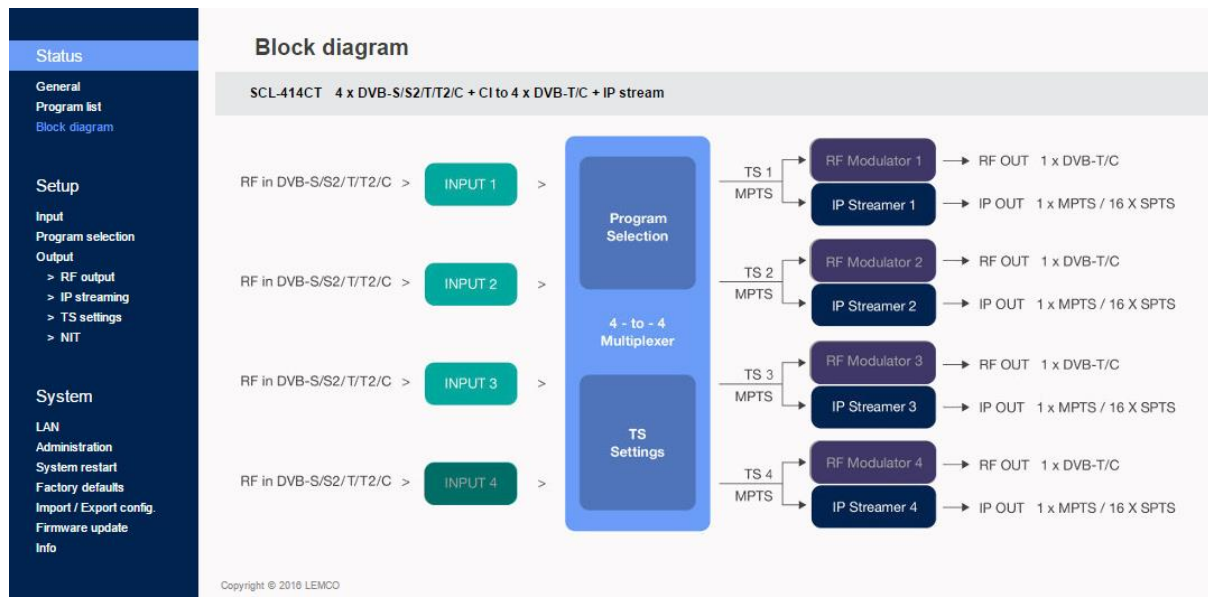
Status
General
Program list
Block diagram

Setup
Input
Program selection
Output
> RF output
> IP streaming
> TS settings
> NIT

System
LAN
Administration
System restart
Factory defaults
Import / Export config.
Firmware update
Info

Block diagram

SCL-414CT 4 x DVB-S/S2/T/T2/C + CI to 4 x DVB-T/C + IP stream

RF in DVB-S/S2/T/T2/C > INPUT 1 >
RF in DVB-S/S2/T/T2/C > INPUT 2 >
RF in DVB-S/S2/T/T2/C > INPUT 3 >
RF in DVB-S/S2/T/T2/C > INPUT 4 >

Program Selection

4 - to - 4 Multiplexer

TS Settings

TS 1 MPTS
RF Modulator 1 → RF OUT 1 x DVB-T/C
IP Streamer 1 → IP OUT 1 x MPTS / 16 X SPTS

TS 2 MPTS
RF Modulator 2 → RF OUT 1 x DVB-T/C
IP Streamer 2 → IP OUT 1 x MPTS / 16 X SPTS

TS 3 MPTS
RF Modulator 3 → RF OUT 1 x DVB-T/C
IP Streamer 3 → IP OUT 1 x MPTS / 16 X SPTS

TS 4 MPTS
RF Modulator 4 → RF OUT 1 x DVB-T/C
IP Streamer 4 → IP OUT 1 x MPTS / 16 X SPTS

Copyright © 2016 LEMCO